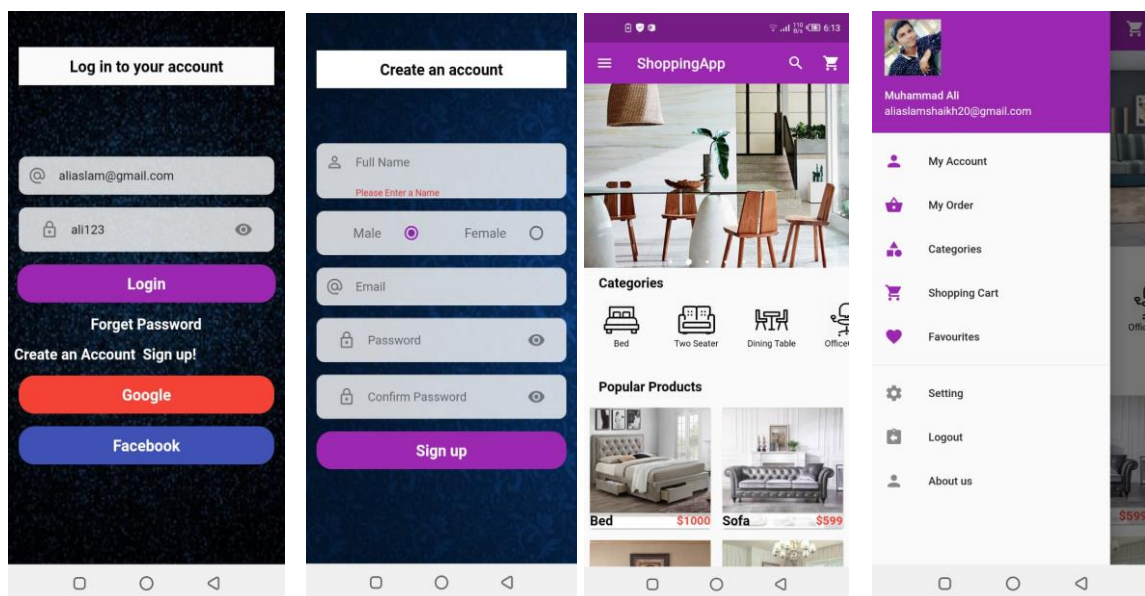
Log in to your account

aliaslam@gmail.com

ali123

Login

Forget Password

Create an Account Sign up!

Google

Facebook

Create an account

Full Name

Please Enter a Name

Male

Female

Email

Password

Confirm Password

Sign up

6:13

ShoppingApp

Categories

Bed

Two Seater

Dining Table

Office

Popular Products

Bed $1000

Sofa $599

Muhammad Ali
aliaslamshaikh20@gmail.com

My Account

My Order

Categories

Shopping Cart

Favourites

Setting

Logout

About us

Offi

$599